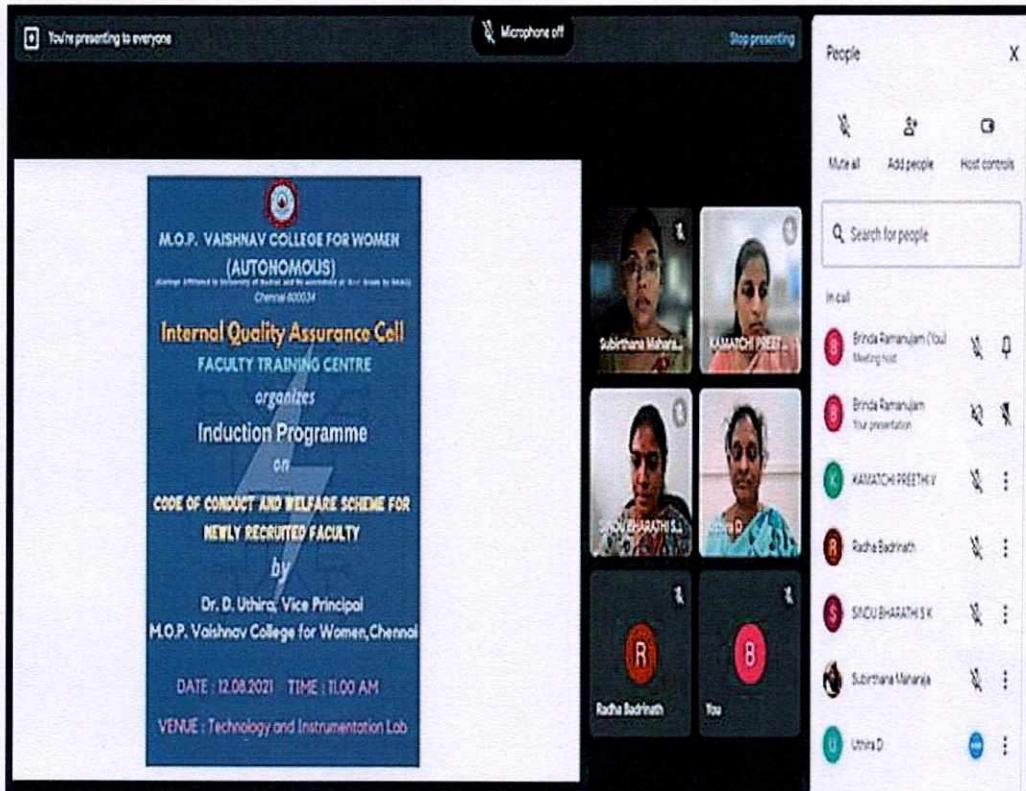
You're presenting to everyone

Microphone off

Stop presenting

People

X

Mute all

Add people

Host controls

Search for people

In call

M.O.P. VAISHNAV COLLEGE FOR WOMEN (AUTONOMOUS)

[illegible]

Chennai 600034

Internal Quality Assurance Cell

FACULTY TRAINING CENTRE

organizes

Induction Programme

on

CODE OF CONDUCT AND WELFARE SCHEME FOR NEWLY RECRUITED FACULTY

by

Dr. D. Uthira, Vice Principal

M.O.P. Vaishnav College for Women, Chennai

DATE : 12.08.2021 TIME : 11.00 AM

VENUE : Technology and Instrumentation Lab

Subirthana Mahara...

KAMATCHI PREET...

SINDU BHARATHI S...

Uthira D

R

Radha Badrinath

B

You

B Brinda Ramanujam (You) Meeting host

B Brinda Ramanujam Your presentation

K KAMATCHI PREETHI V

R Radha Badrinath

S SINDU BHARATHI S K

Subirthana Maharaja

U Uthira D